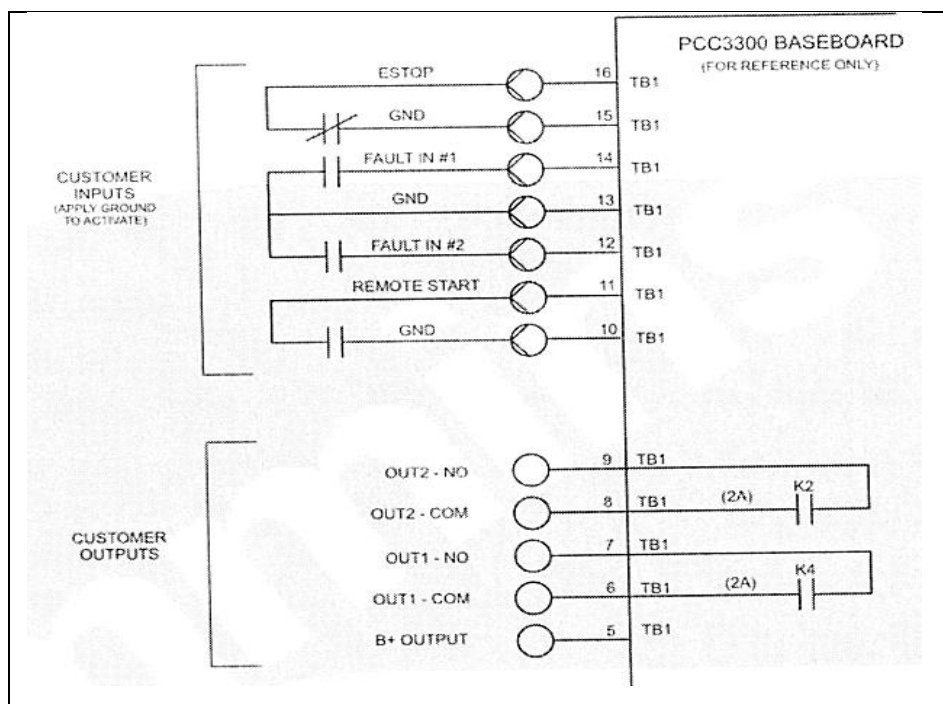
PCC3300 BASEBOARD
(FOR REFERENCE ONLY)

CUSTOMER INPUTS
(APPLY GROUND TO ACTIVATE)

ESTOP 16 TB1
GND 15 TB1
FAULT IN #1 14 TB1
GND 13 TB1
FAULT IN #2 12 TB1
REMOTE START 11 TB1
GND 10 TB1

CUSTOMER OUTPUTS

OUT2 - NO 9 TB1
OUT2 - COM 8 TB1 (2A) K2
OUT1 - NO 7 TB1
OUT1 - COM 6 TB1 (2A) K4
B+ OUTPUT 5 TB1